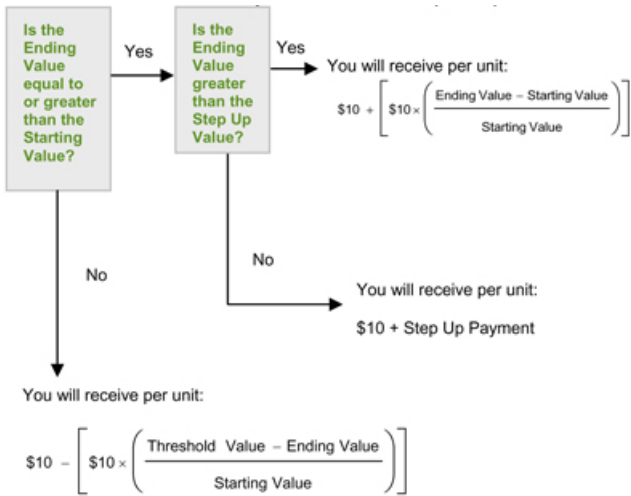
Is the Ending Value equal to or greater than the Starting Value?

Yes

Is the Ending Value greater than the Step Up Value?

Yes

You will receive per unit:

$\$10 + \left[ \$10 \times \left( \frac{\text{Ending Value} - \text{Starting Value}}{\text{Starting Value}} \right) \right]$

No

No

You will receive per unit:

$10 + Step Up Payment

You will receive per unit:

$\$10 - \left[ \$10 \times \left( \frac{\text{Threshold Value} - \text{Ending Value}}{\text{Starting Value}} \right) \right]$